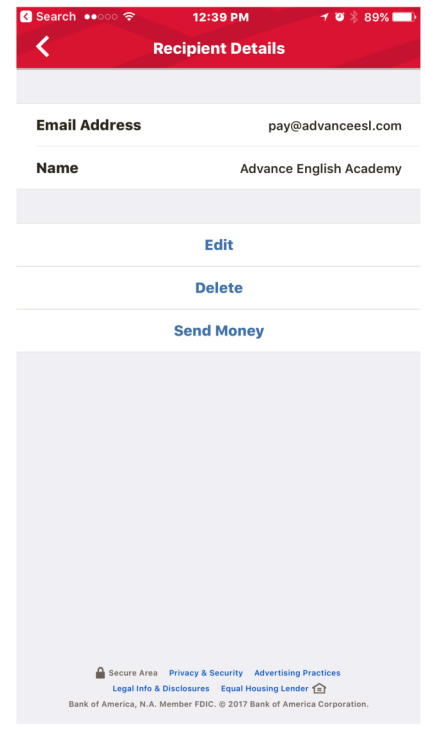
Search 12:39 PM 89%

Recipient Details

Email Address pay@advanceesl.com

Name Advance English Academy

Edit

Delete

Send Money

Secure Area Privacy & Security Advertising Practices
Legal Info & Disclosures Equal Housing Lender
Bank of America, N.A. Member FDIC. © 2017 Bank of America Corporation.